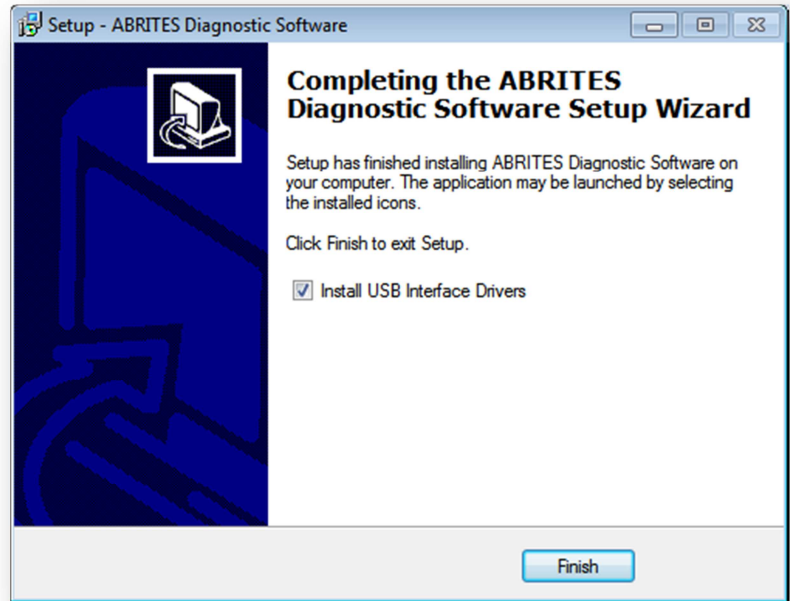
Setup - ABRITES Diagnostic Software

Completing the ABRITES Diagnostic Software Setup Wizard

Setup has finished installing ABRITES Diagnostic Software on your computer. The application may be launched by selecting the installed icons.

Click Finish to exit Setup.

Install USB Interface Drivers

Finish